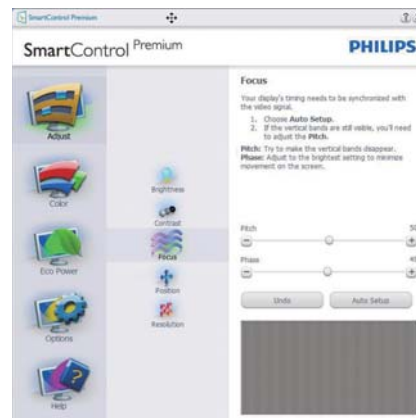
SmartControl Premium

SmartControl Premium

PHILIPS

Adjust

Color

Eco Power

Options

Help

Brightness

Contrast

Focus

Position

Resolution

Focus

Your display's timing needs to be synchronized with the video signal.

1. Choose Auto Setup.
2. If the vertical bands are still visible, you'll need to adjust the Pitch.

Pitch: Try to make the vertical bands disappear.
Phase: Adjust to the brightest setting to minimize movement on the screen.

Pitch
50

Phase
40

Undo

Auto Setup